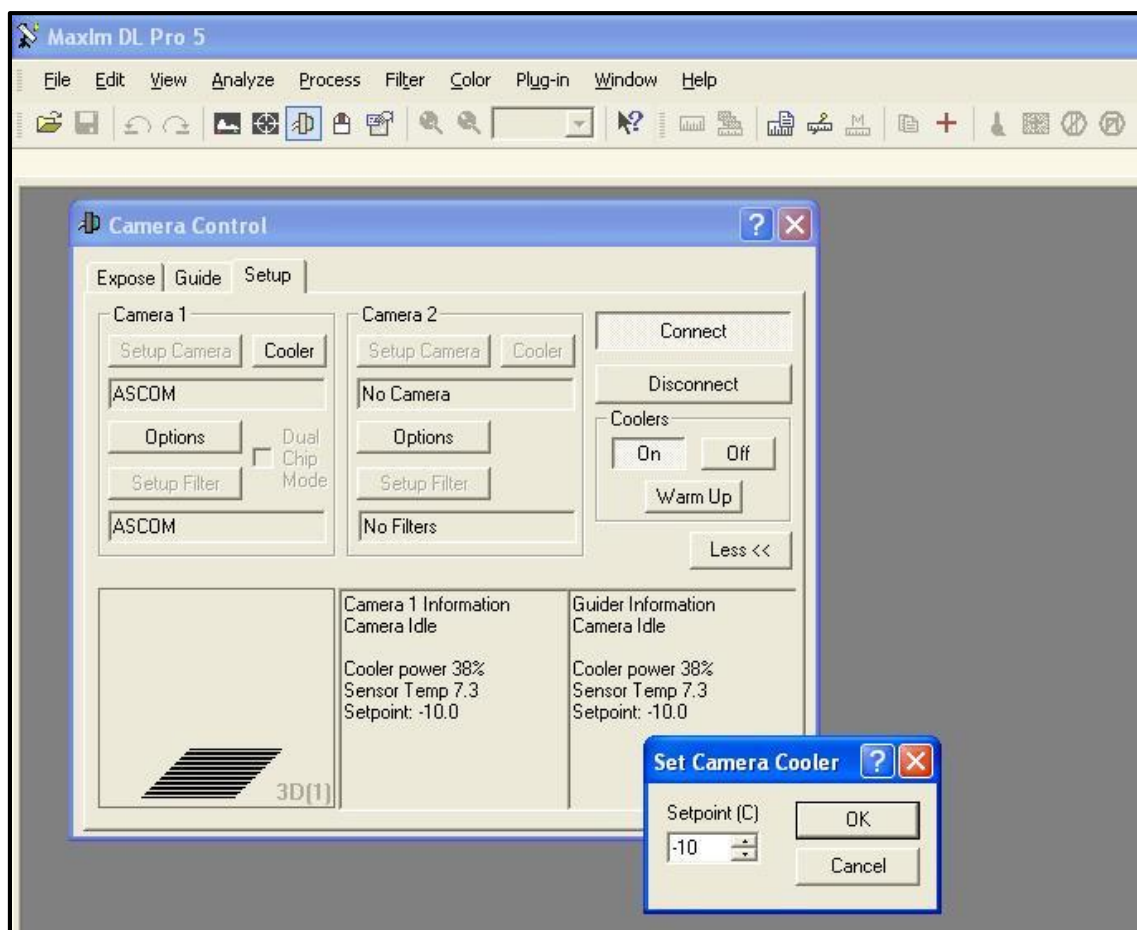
MaxIm DL Pro 5

File Edit View Analyze Process Filter Color Plug-in Window Help

Camera Control

Expose | Guide | Setup

Camera 1
Setup Camera | Cooler
ASCOM
Options
Dual Chip Mode
Setup Filter
ASCOM

Camera 2
Setup Camera | Cooler
No Camera
Options
Setup Filter
No Filters

Connect
Disconnect
Coolers
On | Off
Warm Up
Less <<

3D(1)

Camera 1 Information
Camera Idle

Cooler power 38%
Sensor Temp 7.3
Setpoint: -10.0

Guider Information
Camera Idle

Cooler power 38%
Sensor Temp 7.3
Setpoint: -10.0

Set Camera Cooler
Setpoint (C)
-10
OK
Cancel